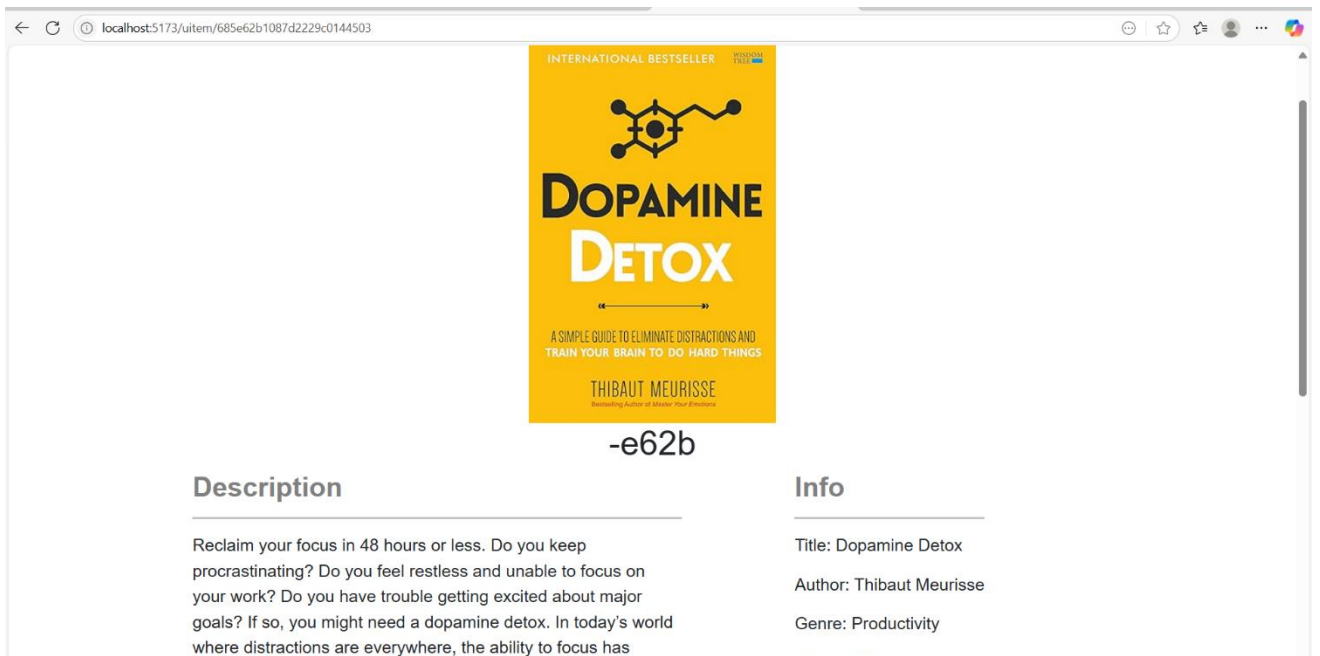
localhost:5173/uitem/685e62b1087d2229c0144503

INTERNATIONAL BESTSELLER

WISDOM TREE

DOPAMINE DETOX

A SIMPLE GUIDE TO ELIMINATE DISTRACTIONS AND TRAIN YOUR BRAIN TO DO HARD THINGS

THIBAUT MEURISSE

Bestselling Author of Master Your Emotions

-e62b

Description

Reclaim your focus in 48 hours or less. Do you keep procrastinating? Do you feel restless and unable to focus on your work? Do you have trouble getting excited about major goals? If so, you might need a dopamine detox. In today's world where distractions are everywhere, the ability to focus has

Info

Title: Dopamine Detox

Author: Thibaut Meurisse

Genre: Productivity